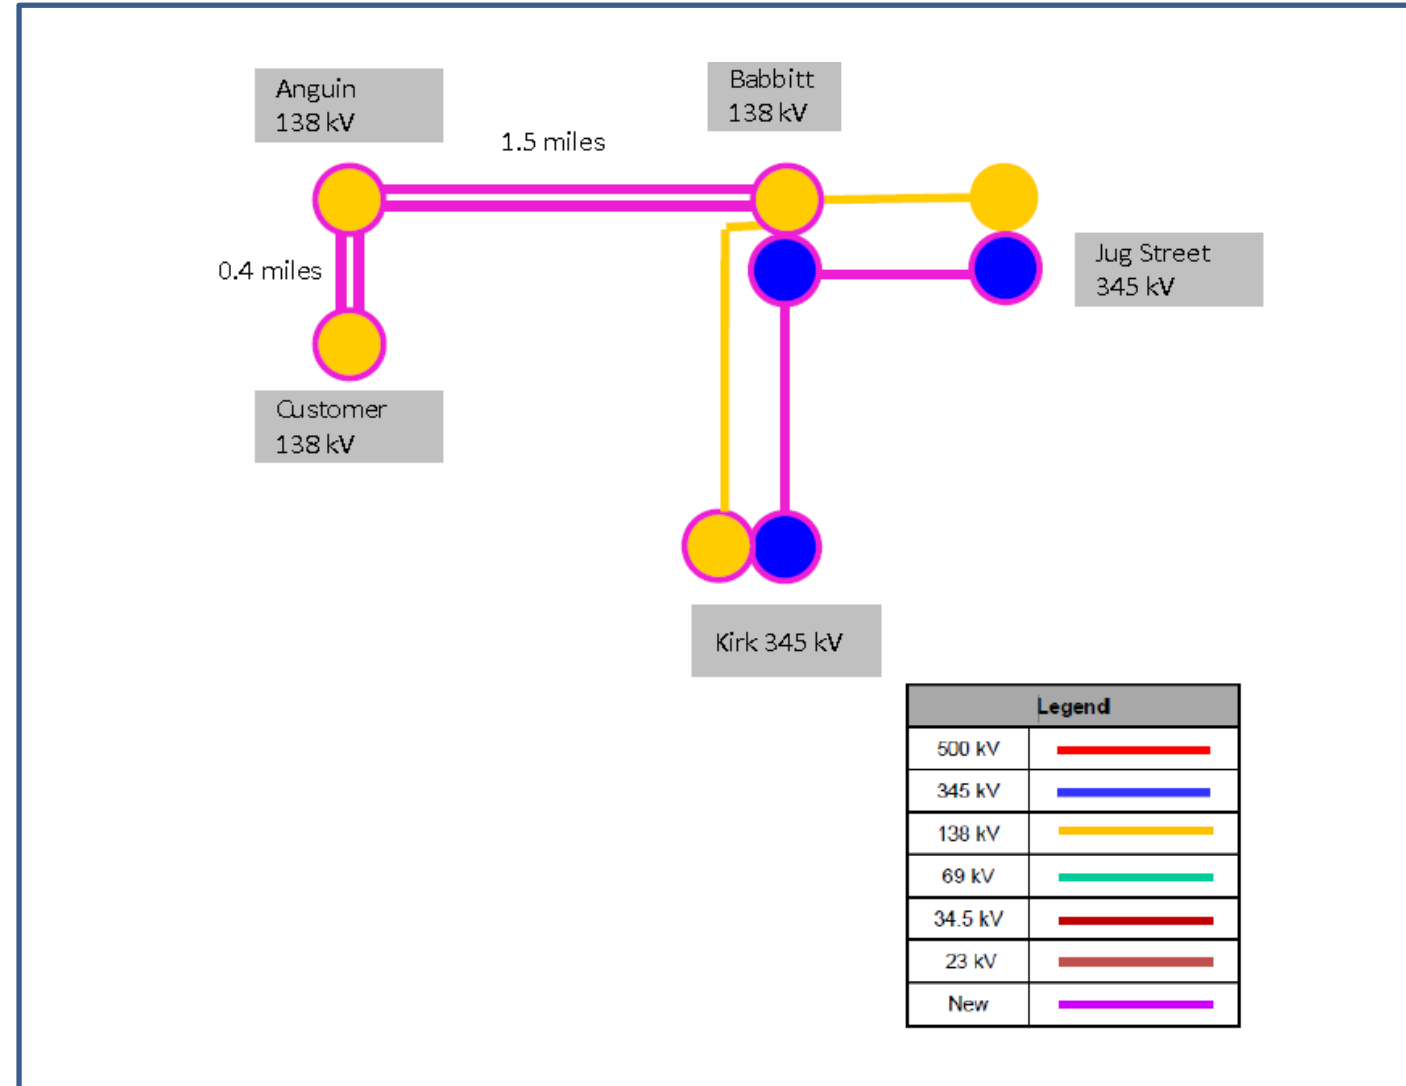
Anguin
138 kV

1.5 miles

Babbitt
138 kV

0.4 miles

Jug Street
345 kV

Customer
138 kV

Kirk 345 kV

| Legend | |
|---|---|
| 500 kV | |
| 345 kV | |
| 138 kV | |
| 69 kV | |
| 34.5 kV | |
| 23 kV | |
| New | |